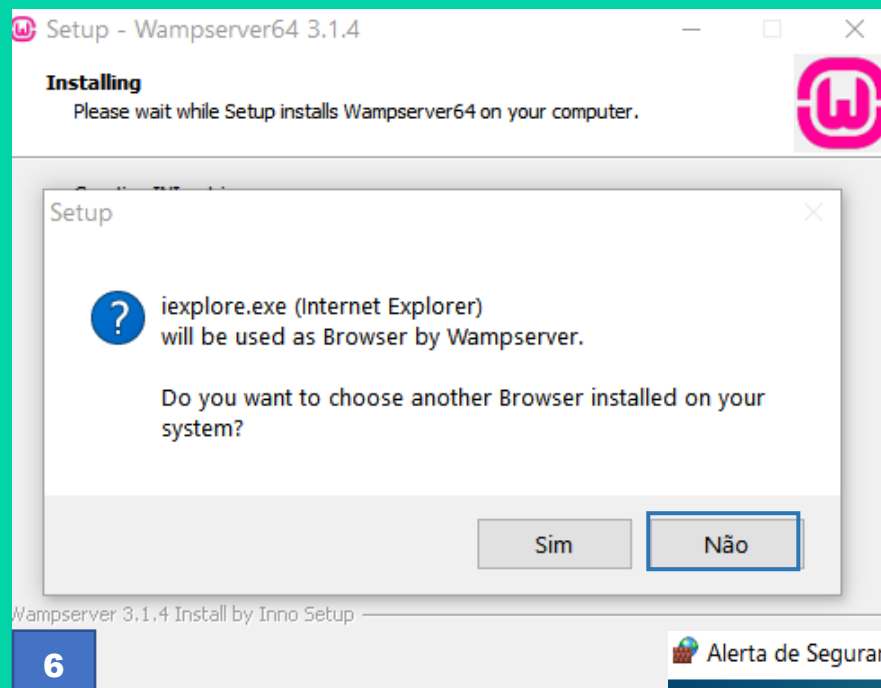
Setup - Wampserver64 3.1.4

Installing
Please wait while Setup installs Wampserver64 on your computer.

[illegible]

Setup

iexplore.exe (Internet Explorer)
will be used as Browser by Wampserver.

Do you want to choose another Browser installed on your system?

Sim Não

Wampserver 3.1.4 Install by Inno Setup

6

Alerta de Segura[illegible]